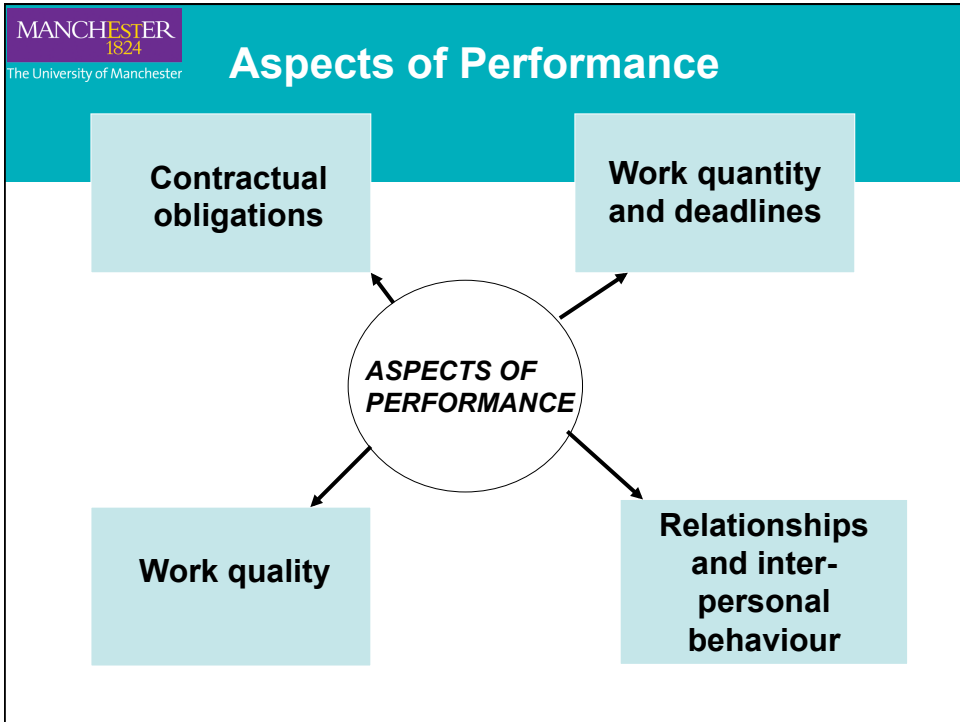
MANCHESTER
1824
The University of Manchester

Aspects of Performance

Contractual obligations

Work quantity and deadlines

ASPECTS OF PERFORMANCE

Work quality

Relationships and interpersonal behaviour